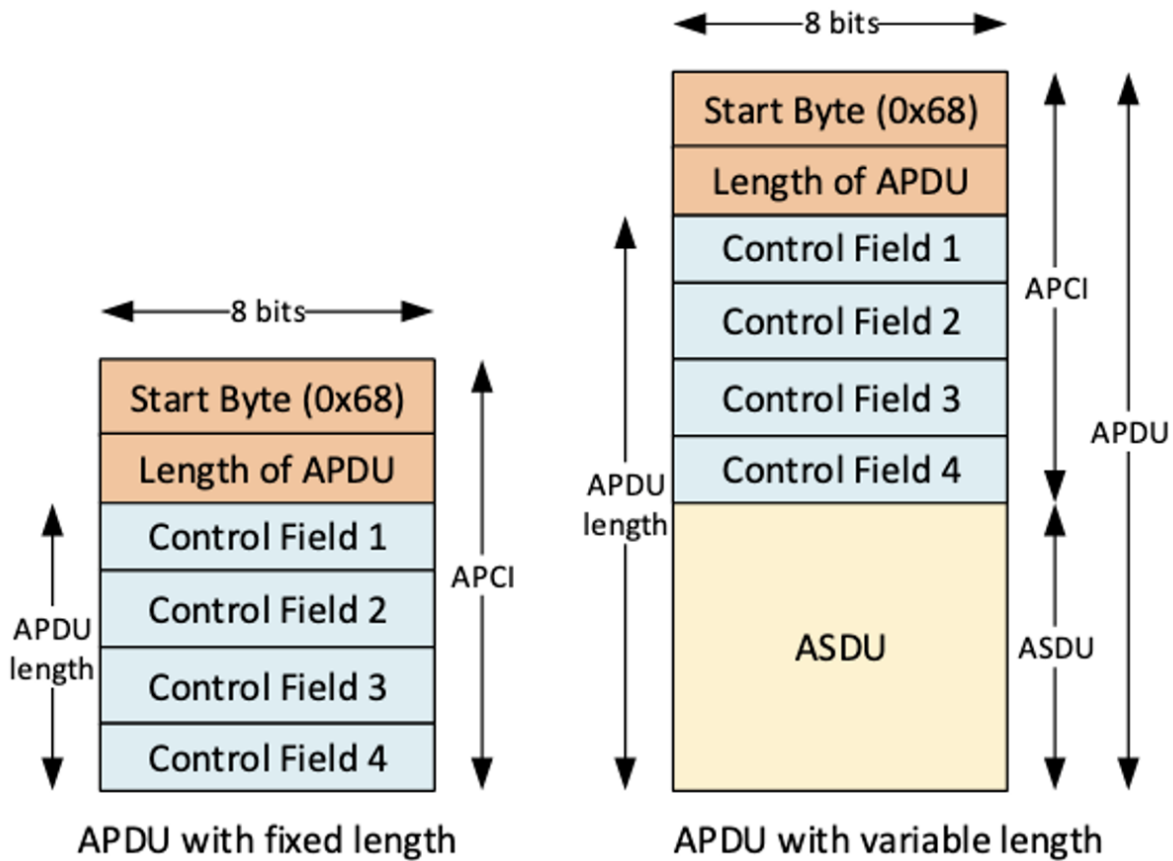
8 bits

Start Byte (0x68)
Length of APDU
Control Field 1
Control Field 2
Control Field 3
Control Field 4

APDU length

APCI

APDU with fixed length

8 bits

Start Byte (0x68)
Length of APDU
Control Field 1
Control Field 2
Control Field 3
Control Field 4
ASDU

APDU length

APCI

ASDU

APDU

APDU with variable length